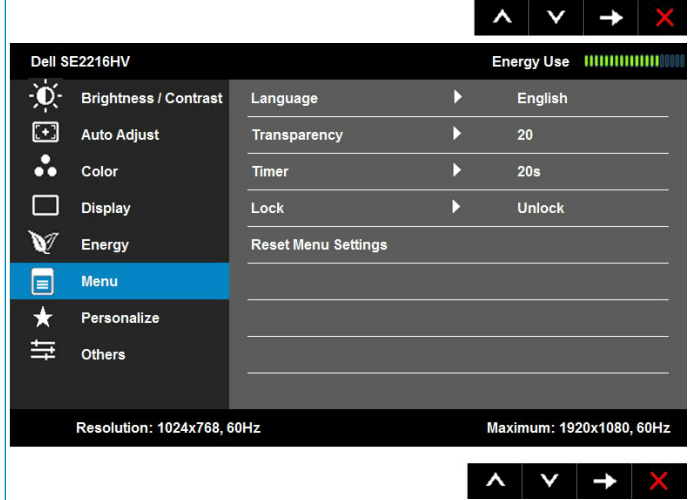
Dell SE2216HV

Energy Use

Brightness / Contrast
Auto Adjust
Color
Display
Energy
Menu
Personalize
Others

| | | |
|---|---|---|
| Language | ▶ | English |
| Transparency | ▶ | 20 |
| Timer | ▶ | 20s |
| Lock | ▶ | Unlock |
| Reset Menu Settings | | |

Resolution: 1024x768, 60Hz

Maximum: 1920x1080, 60Hz